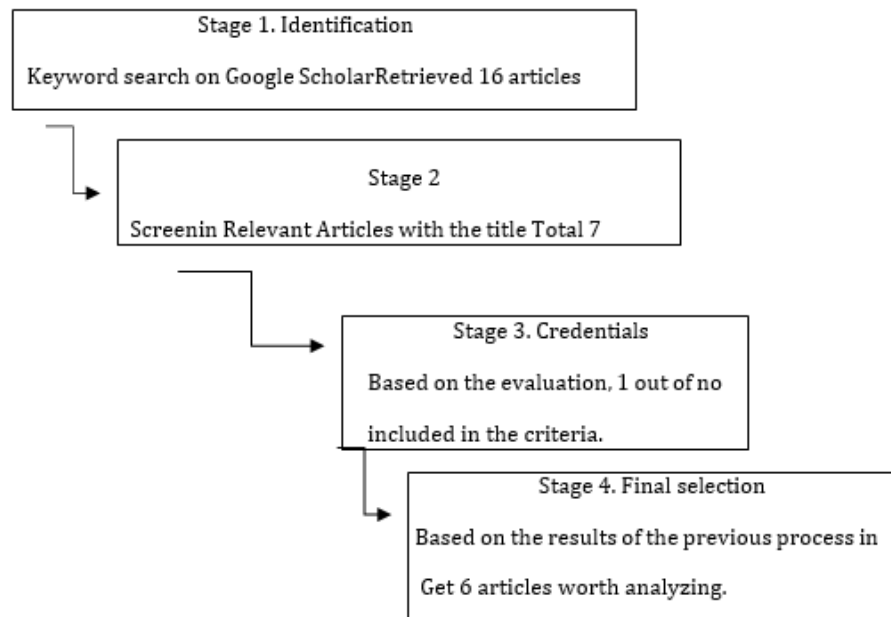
Stage 1. Identification

Keyword search on Google ScholarRetrieved 16 articles

Stage 2

Screenin Relevant Articles with the title Total 7

Stage 3. Credentials

Based on the evaluation, 1 out of no included in the criteria.

Stage 4. Final selection

Based on the results of the previous process in Get 6 articles worth analyzing.